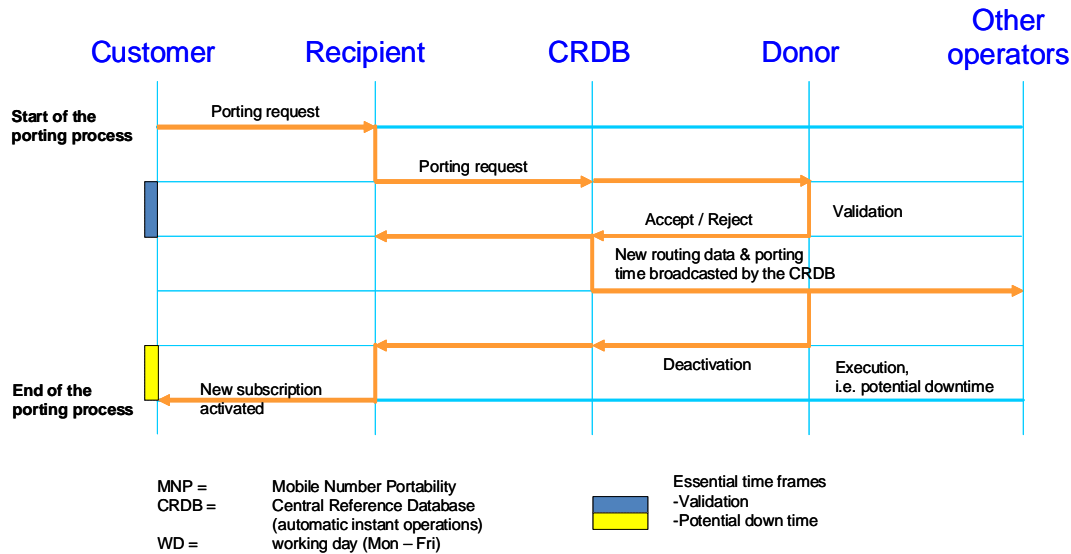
Customer

Recipient

CRDB

Donor

Other operators

Start of the porting process

Porting request

Porting request

Validation

Accept / Reject

New routing data & porting time broadcasted by the CRDB

Deactivation

Execution, i.e. potential downtime

End of the porting process

New subscription activated

MNP = Mobile Number Portability
CRDB = Central Reference Database (automatic instant operations)
WD = working day (Mon – Fri)

Essential time frames
-Validation
-Potential down time